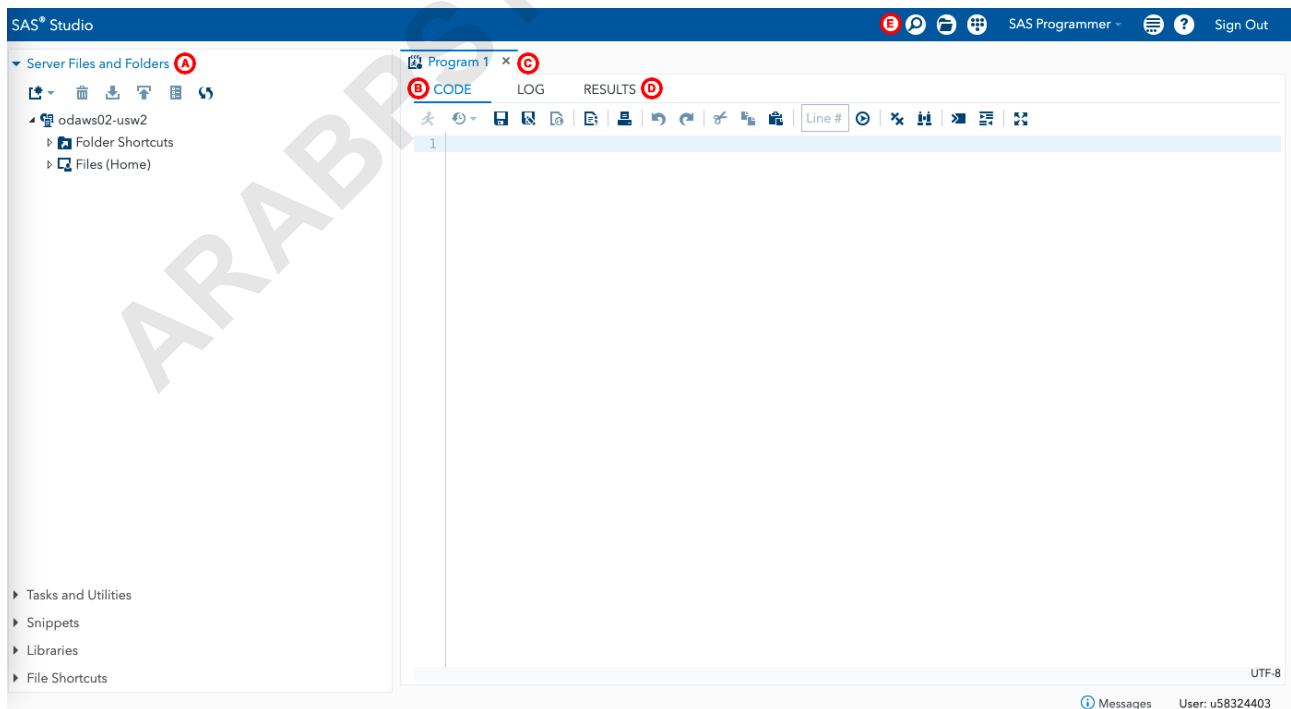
SAS® Studio
E
SAS Programmer
Sign Out

Server Files and Folders A
odaws02-usw2
Folder Shortcuts
Files (Home)

Program 1 × C
B CODE
LOG
RESULTS D
Line #
1

Tasks and Utilities
Snippets
Libraries
File Shortcuts

UTF-8
Messages
User: u58324403

ARABPSY